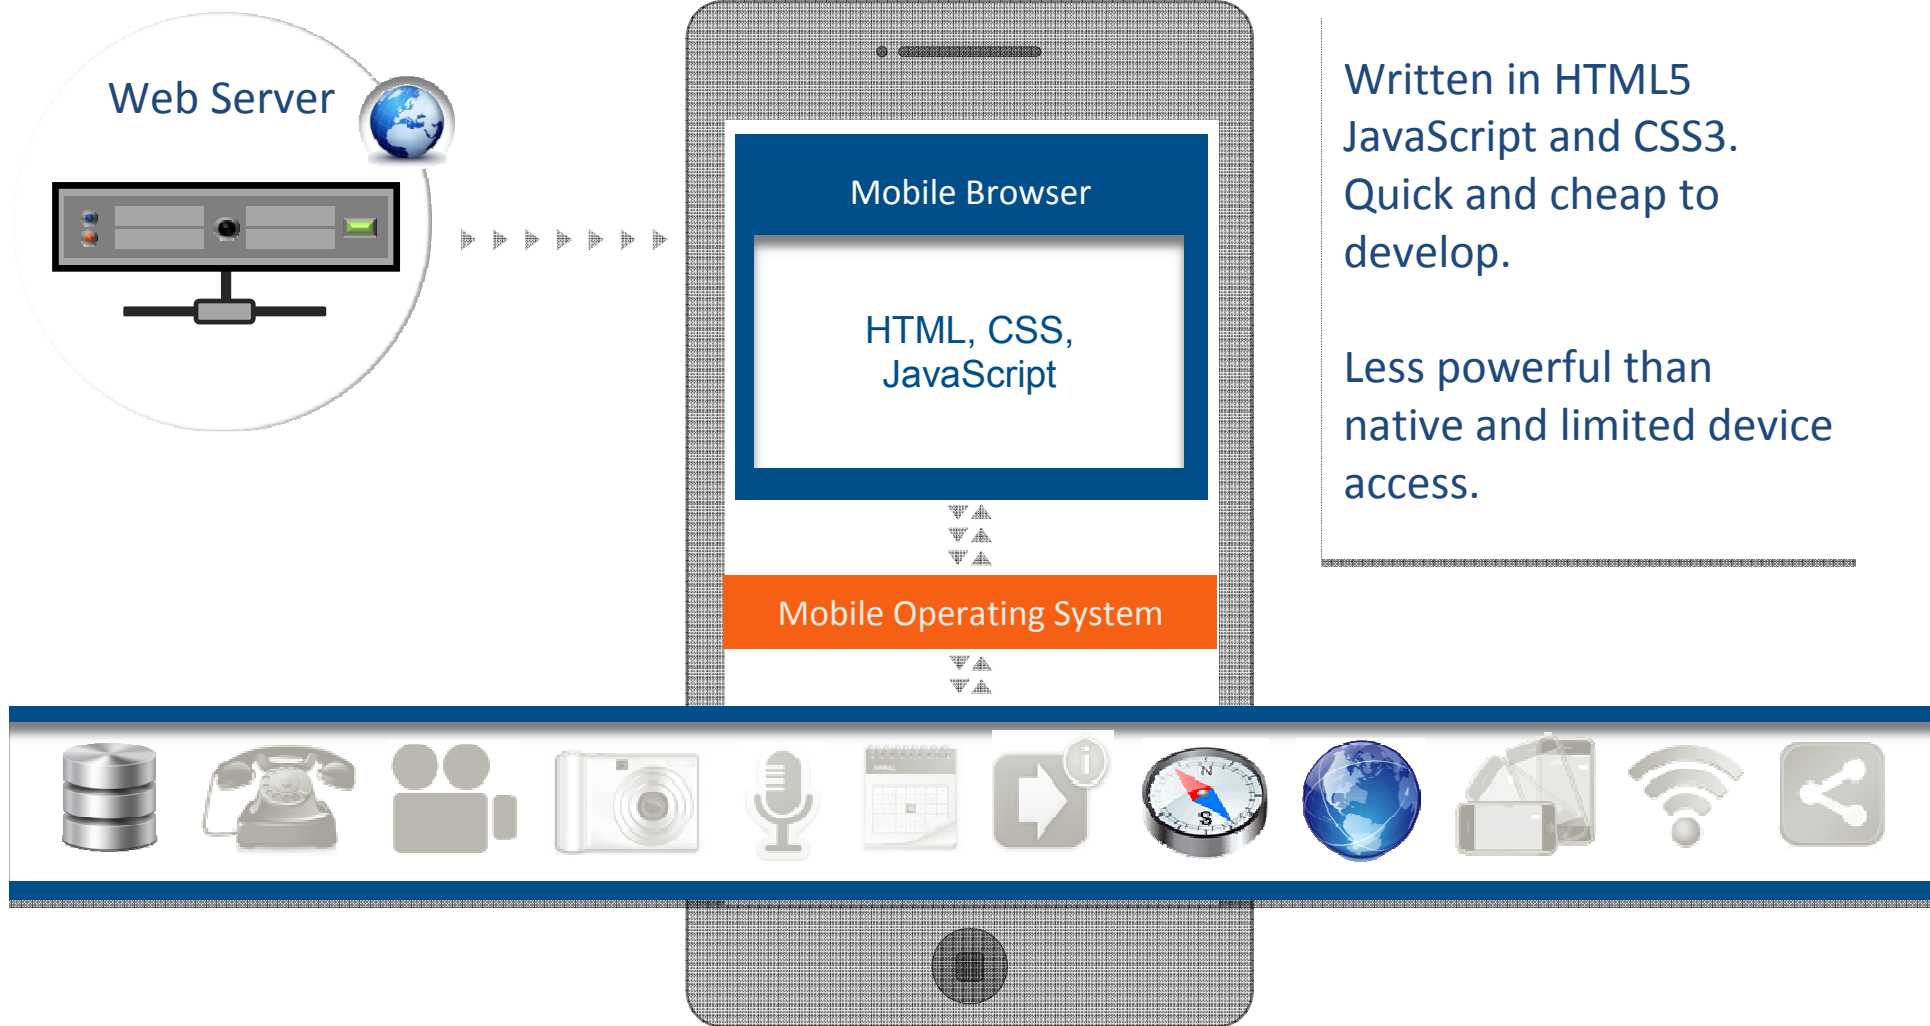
Web Server

Mobile Browser

HTML, CSS, JavaScript

Mobile Operating System

Written in HTML5 JavaScript and CSS3. Quick and cheap to develop.

Less powerful than native and limited device access.

N

S